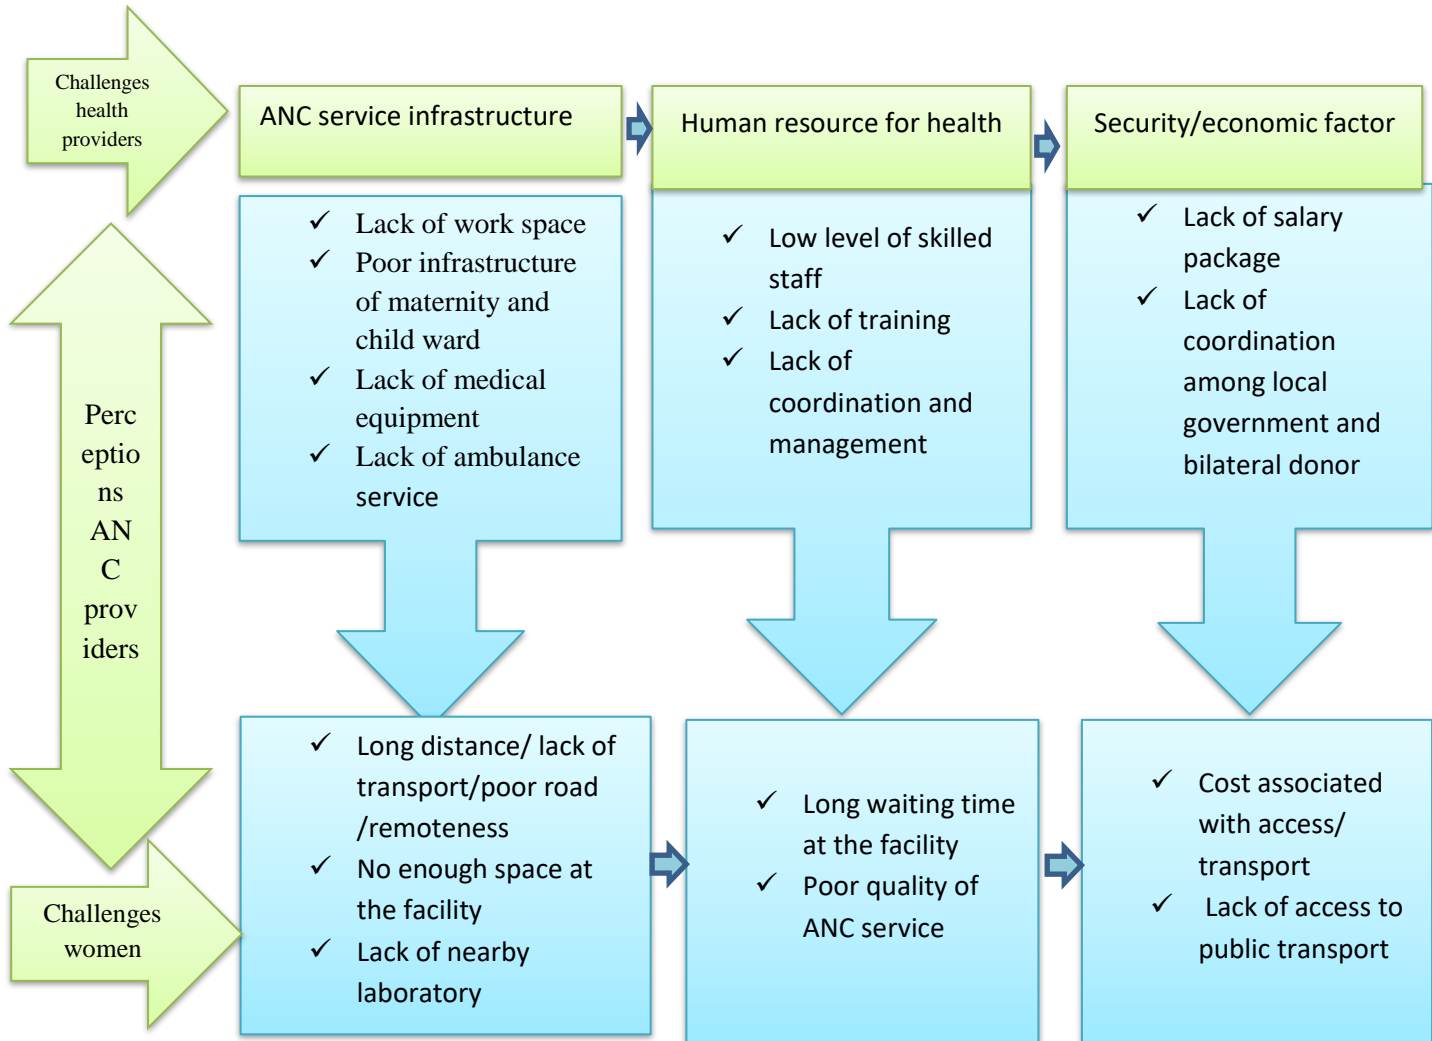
Challenges health providers

ANC service infrastructure

Human resource for health

Security/economic factor

✓ Lack of work space
✓ Poor infrastructure of maternity and child ward
✓ Lack of medical equipment
✓ Lack of ambulance service

✓ Low level of skilled staff
✓ Lack of training
✓ Lack of coordination and management

✓ Lack of salary package
✓ Lack of coordination among local government and bilateral donor

Perc eptio ns AN C prov iders

Challenges women

✓ Long distance/ lack of transport/poor road /remoteness
✓ No enough space at the facility
✓ Lack of nearby laboratory

✓ Long waiting time at the facility
✓ Poor quality of ANC service

✓ Cost associated with access/ transport
✓ Lack of access to public transport